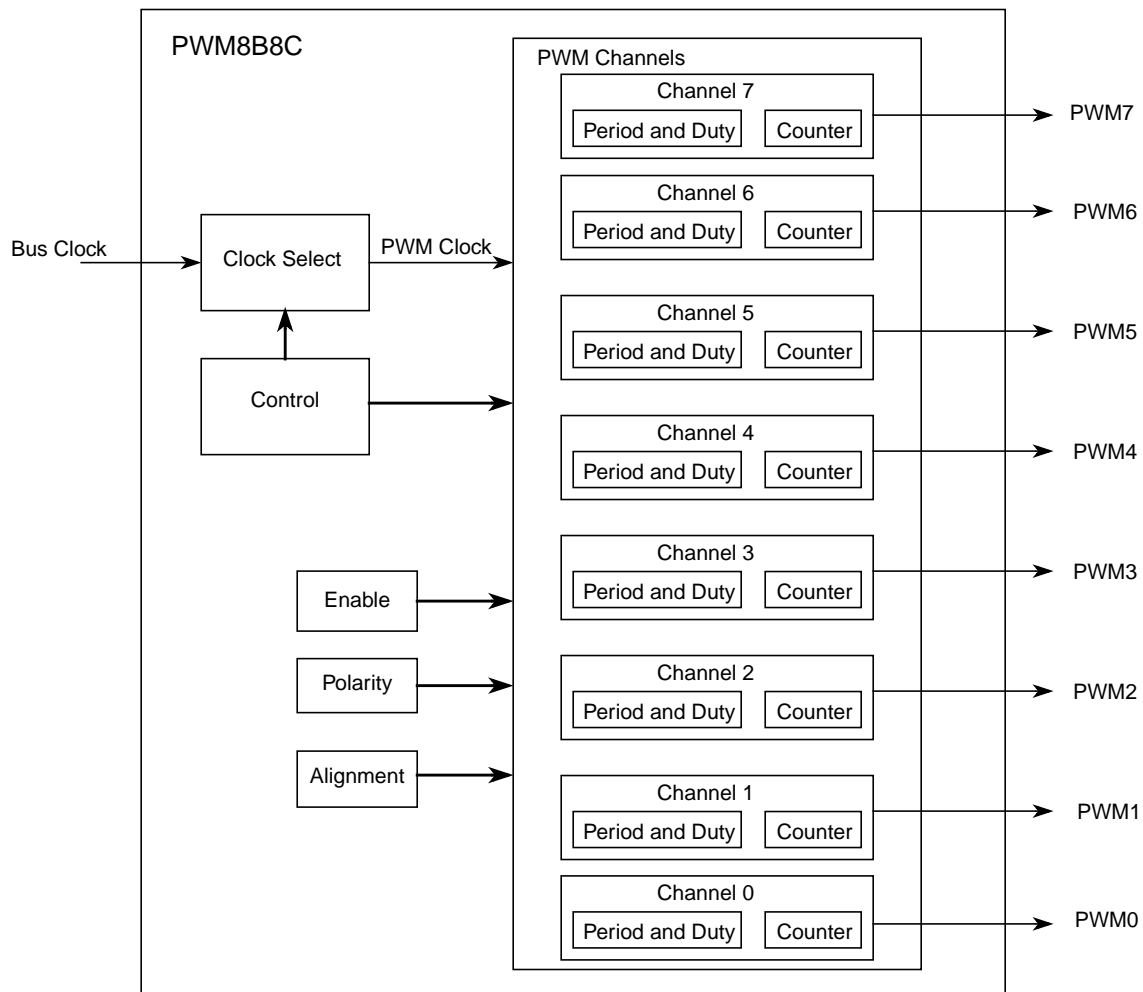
PWM8B8C

PWM Channels

Channel 7
Period and Duty
Counter
PWM7

Channel 6
Period and Duty
Counter
PWM6

Bus Clock
Clock Select
PWM Clock

Channel 5
Period and Duty
Counter
PWM5

Control

Channel 4
Period and Duty
Counter
PWM4

Channel 3
Period and Duty
Counter
PWM3

Enable

Polarity

Channel 2
Period and Duty
Counter
PWM2

Alignment

Channel 1
Period and Duty
Counter
PWM1

Channel 0
Period and Duty
Counter
PWM0